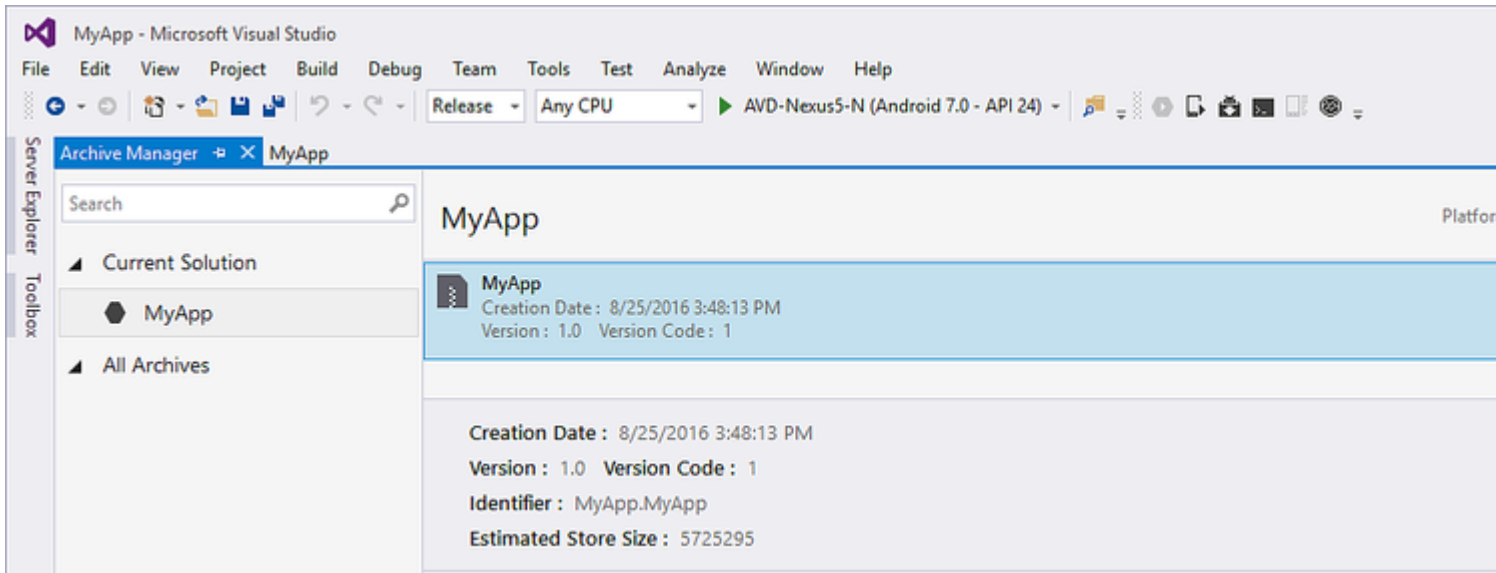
MyApp - Microsoft Visual Studio

File Edit View Project Build Debug Team Tools Test Analyze Window Help

Release Any CPU AVD-Nexus5-N (Android 7.0 - API 24)

Server Explorer Toolbox

Archive Manager MyApp

Search

Current Solution

MyApp

All Archives

MyApp

Platfor

MyApp
Creation Date : 8/25/2016 3:48:13 PM
Version : 1.0 Version Code : 1

Creation Date : 8/25/2016 3:48:13 PM

Version : 1.0 Version Code : 1

Identifier : MyApp.MyApp

Estimated Store Size : 5725295